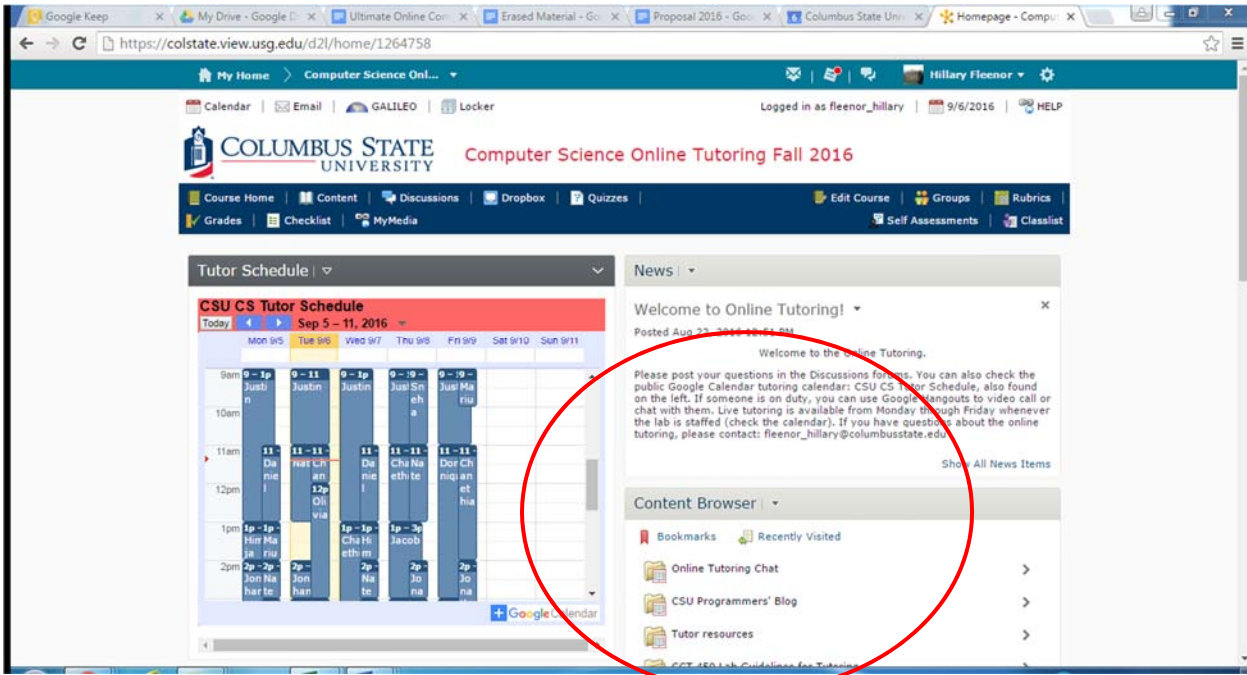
Google Keep | My Drive - Google D | Ultimate Online Com | Erased Material - Go | Proposal 2016 - Goo | Columbus State Univ | Homepage - Compu

https://colstate.view.usg.edu/d2l/home/1264758

My Home > Computer Science Onl...

Hillary Fleenor

Calendar | Email | GALILEO | Locker

Logged in as fleenor_hillary | 9/6/2016 | HELP

COLUMBUS STATE UNIVERSITY

Computer Science Online Tutoring Fall 2016

Course Home | Content | Discussions | Dropbox | Quizzes | Edit Course | Groups | Rubrics
Grades | Checklist | MyMedia | Self Assessments | Classlist

Tutor Schedule

CSU CS Tutor Schedule

Today Sep 5 – 11, 2016

Mon 9/5 | Tue 9/6 | Wed 9/7 | Thu 9/8 | Fri 9/9 | Sat 9/10 | Sun 9/11

9am 9 – 1p Justin | 9 – 11 Justin | 9 – 1p Justin | 9 – 9 – Jus Sneha | 9 – 9 – Jus Mariu
10am
11am 11 – Daniel | 11 – 11 – Nat Chan | 12p Olivia | 11 – Daniel | 11 – 11 – Cha Naeth te | 11 – 11 – Dor Chniq anethia
12pm
1pm 1p – 1p – Hirnja Mariu | 1p – 1p – Cha Heth m | 1p – 3p Jacob
2pm 2p – 2p – Jon Nahar te | 2p – Jon han | 2p – Nate | 2p – Jona | 2p – Jona

Google Calendar

News

Welcome to Online Tutoring!

Posted Aug 22, 2016 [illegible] PM

Welcome to the Online Tutoring.

Please post your questions in the Discussions forums. You can also check the public Google Calendar tutoring calendar: CSU CS Tutor Schedule, also found on the left. If someone is on duty, you can use Google Hangouts to video call or chat with them. Live tutoring is available from Monday through Friday whenever the lab is staffed (check the calendar). If you have questions about the online tutoring, please contact: fleenor_hillary@columbusstate.edu

Show All News Items

Content Browser

Bookmarks   Recently Visited

Online Tutoring Chat
CSU Programmers' Blog
Tutor resources
CST 150 Lab Guidelines for Tutoring